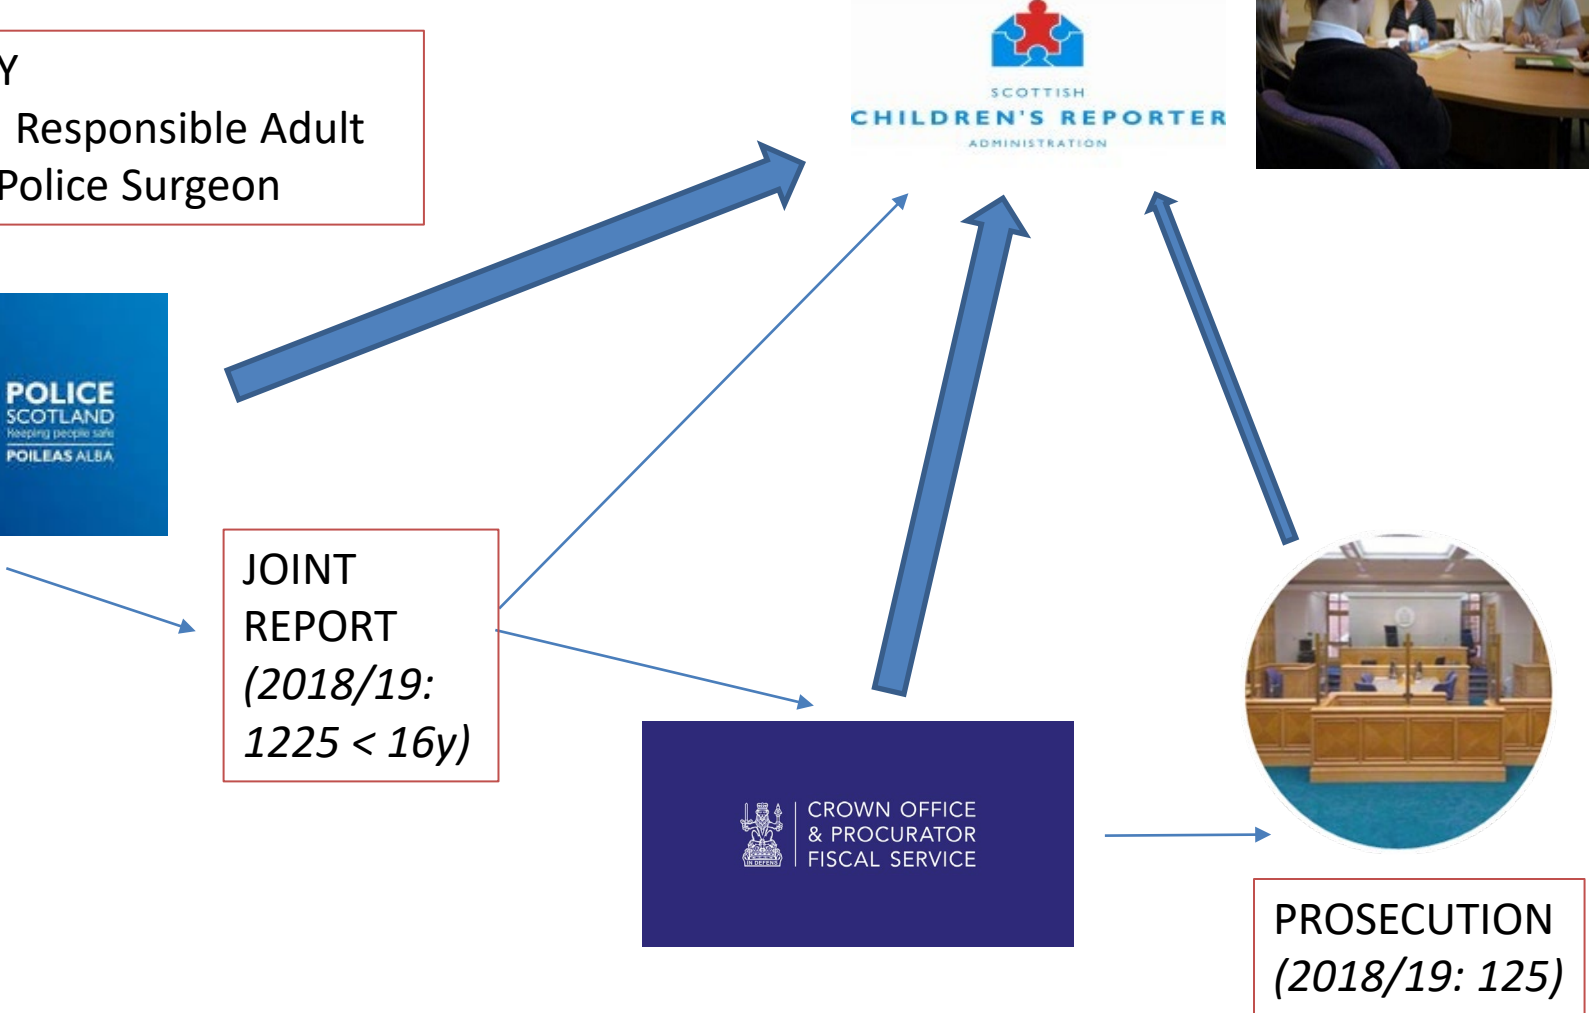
Y
Responsible Adult
Police Surgeon

SCOTTISH
CHILDREN'S REPORTER
ADMINISTRATION

POLICE
SCOTLAND
Keeping people safe
POILEAS ALBA

JOINT REPORT *(2018/19: 1225 < 16y)*

CROWN OFFICE
& PROCURATOR
FISCAL SERVICE

PROSECUTION *(2018/19: 125)*